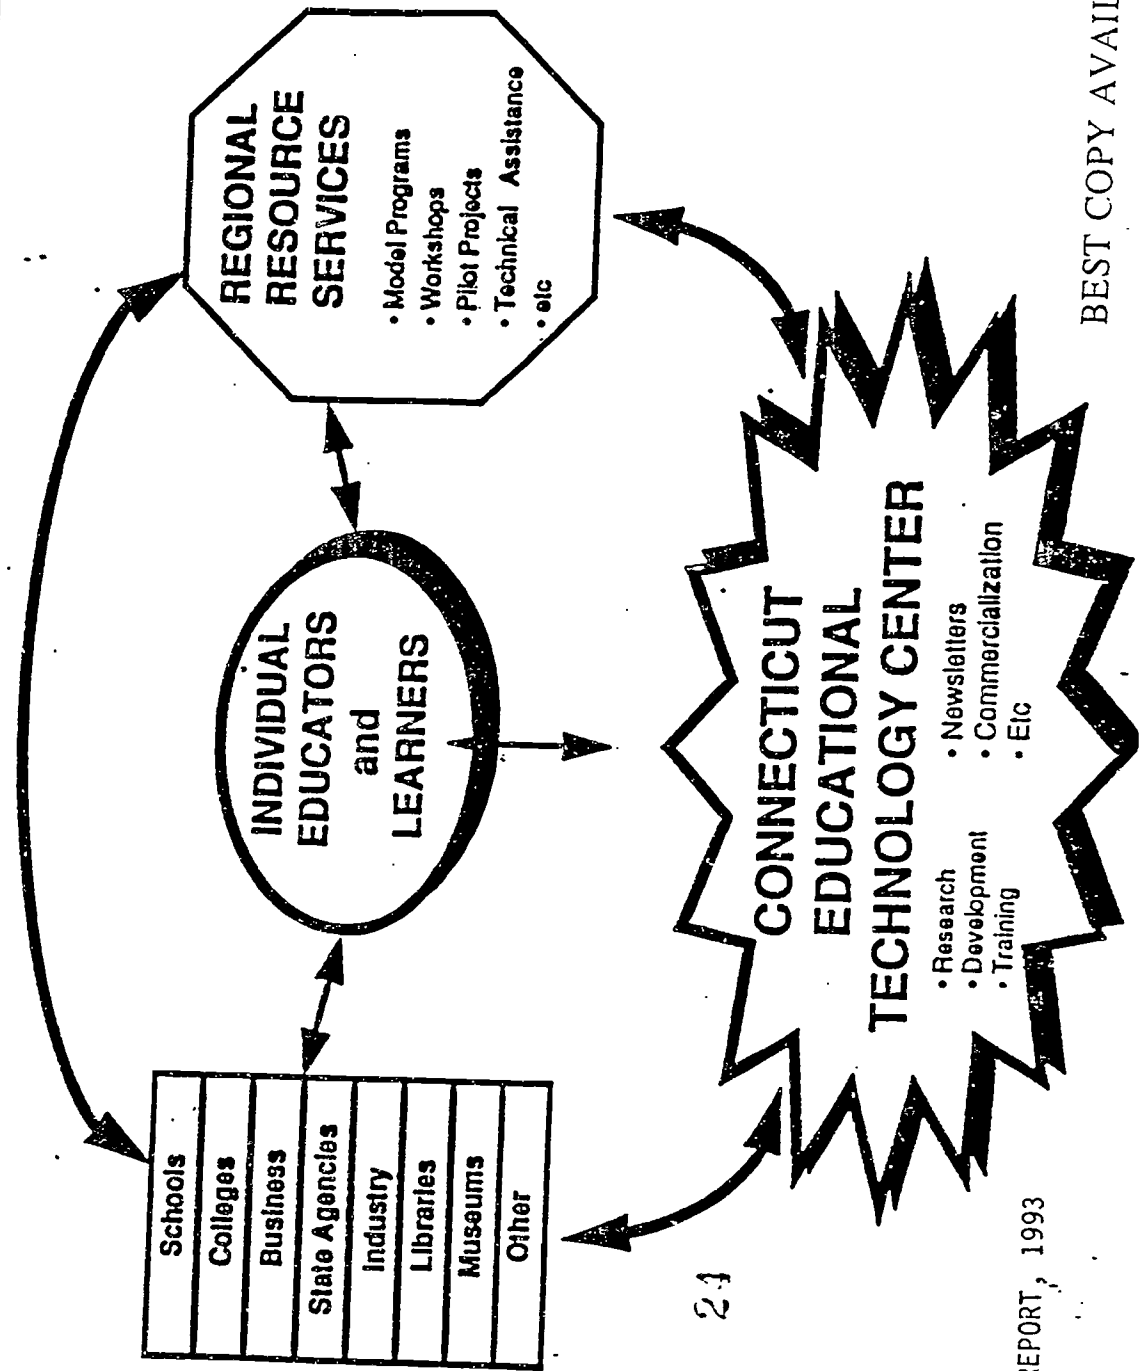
REGIONAL RESOURCE SERVICES

• Model Programs
• Workshops
• Pilot Projects
• Technical Assistance
• etc

INDIVIDUAL EDUCATORS and LEARNERS

| Schools |
|---|
| Colleges |
| Business |
| State Agencies |
| Industry |
| Libraries |
| Museums |
| Other |

CONNECTICUT EDUCATIONAL TECHNOLOGY CENTER

• Research
• Development
• Training

• Newsletters
• Commercialization
• Etc

BEST COPY AVAIL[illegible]

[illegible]EPORT, 1993

24